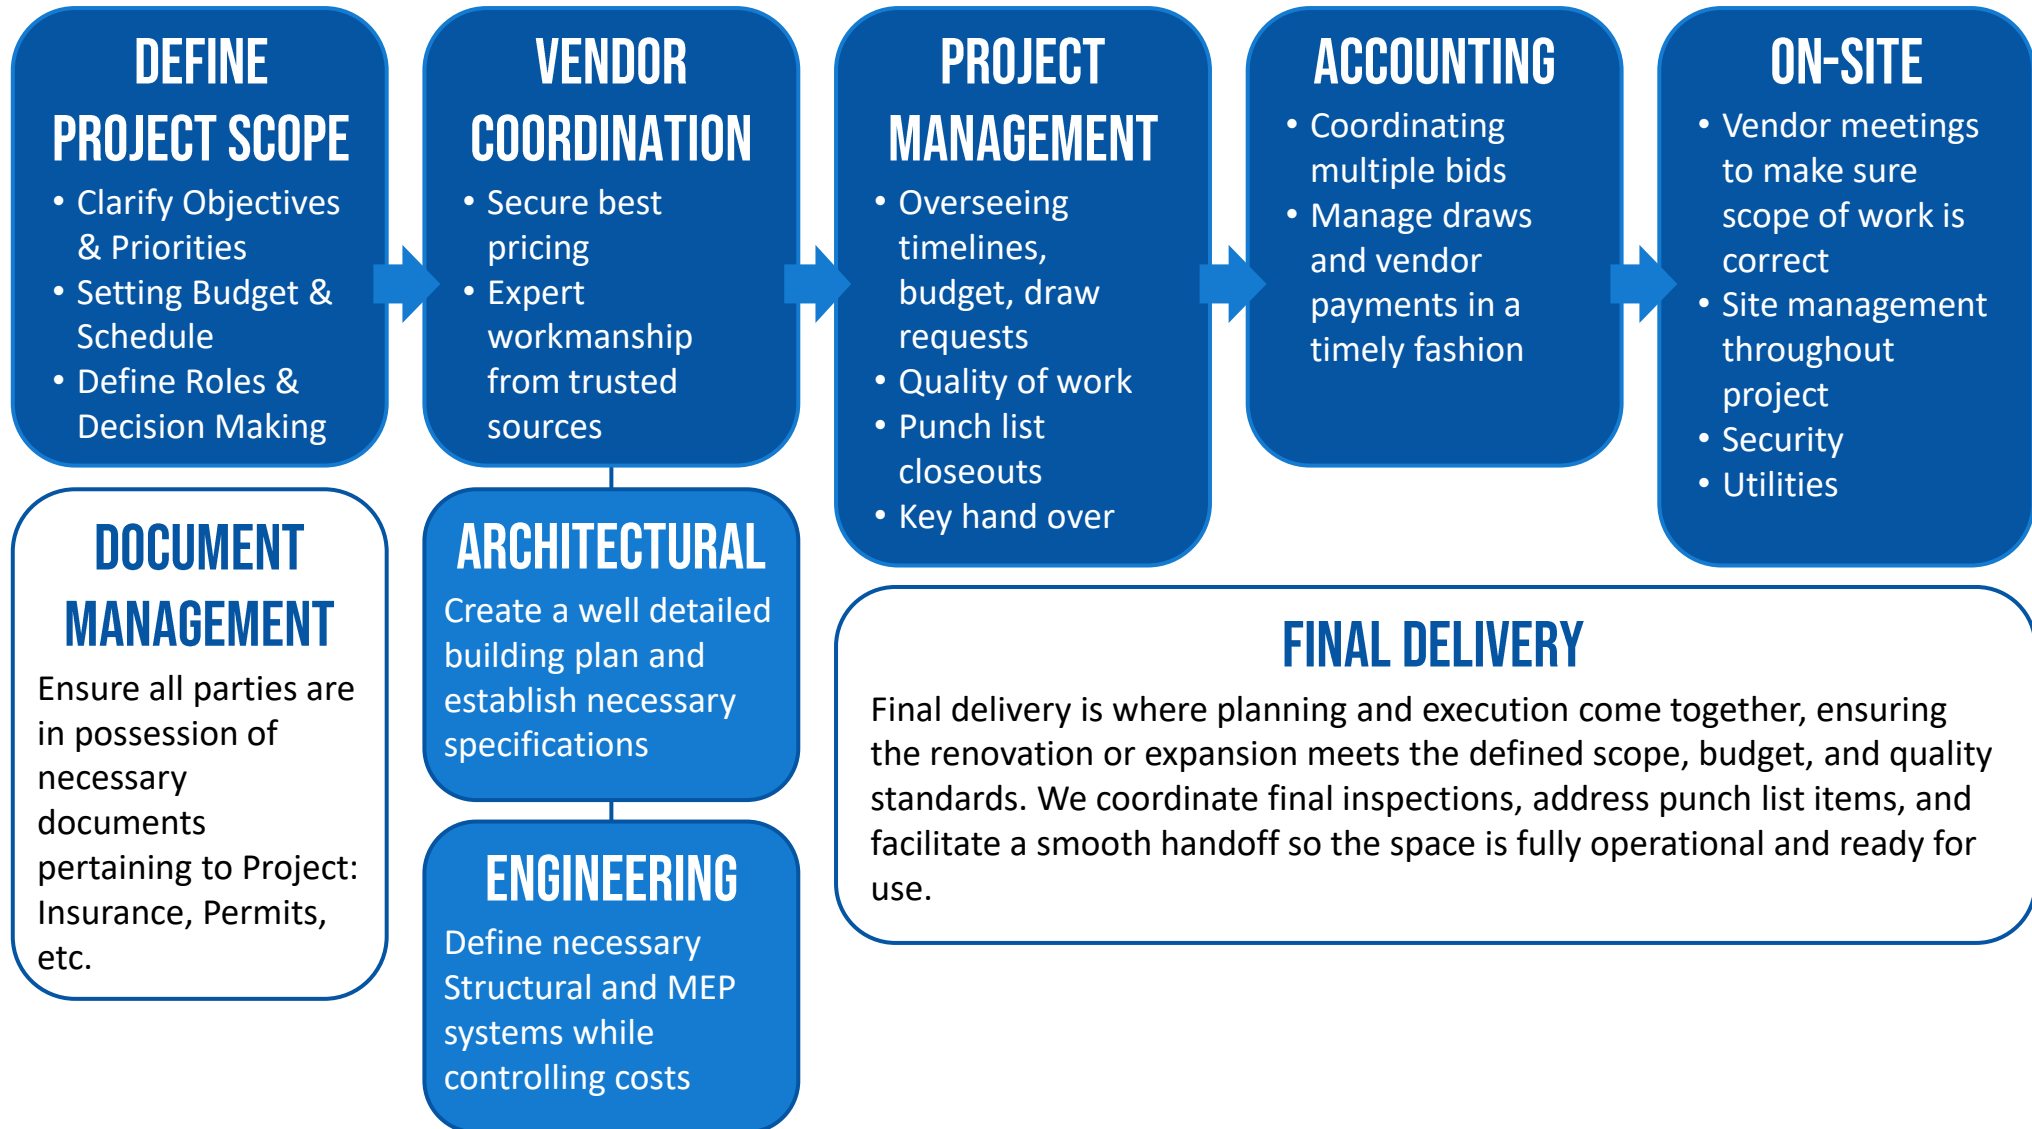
DEFINE PROJECT SCOPE

- Clarify Objectives & Priorities
- Setting Budget & Schedule
- Define Roles & Decision Making

VENDOR COORDINATION

- Secure best pricing
- Expert workmanship from trusted sources

PROJECT MANAGEMENT

- Overseeing timelines, budget, draw requests
- Quality of work
- Punch list closeouts
- Key hand over

ACCOUNTING

- Coordinating multiple bids
- Manage draws and vendor payments in a timely fashion

ON-SITE

- Vendor meetings to make sure scope of work is correct
- Site management throughout project
- Security
- Utilities

DOCUMENT MANAGEMENT

Ensure all parties are in possession of necessary documents pertaining to Project: Insurance, Permits, etc.

ARCHITECTURAL

Create a well detailed building plan and establish necessary specifications

ENGINEERING

Define necessary Structural and MEP systems while controlling costs

FINAL DELIVERY

Final delivery is where planning and execution come together, ensuring the renovation or expansion meets the defined scope, budget, and quality standards. We coordinate final inspections, address punch list items, and facilitate a smooth handoff so the space is fully operational and ready for use.